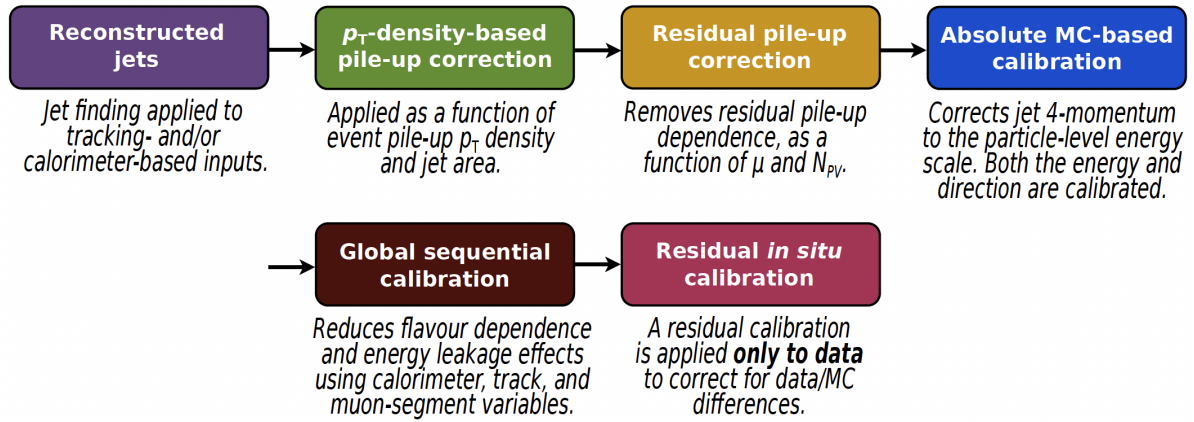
Reconstructed jets

Jet finding applied to tracking- and/or calorimeter-based inputs.

$p_T$-density-based pile-up correction

Applied as a function of event pile-up $p_T$ density and jet area.

Residual pile-up correction

Removes residual pile-up dependence, as a function of $\mu$ and $N_{PV}$.

Absolute MC-based calibration

Corrects jet 4-momentum to the particle-level energy scale. Both the energy and direction are calibrated.

Global sequential calibration

Reduces flavour dependence and energy leakage effects using calorimeter, track, and muon-segment variables.

Residual *in situ* calibration

A residual calibration is applied **only to data** to correct for data/MC differences.